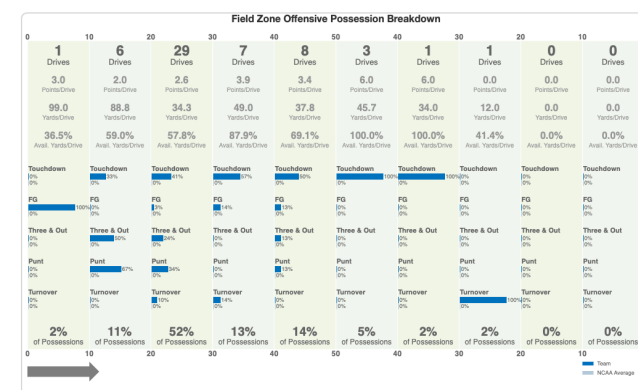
Field Zone Offensive Possession Breakdown

0 10 20 30 40 50 40 30 20 10

| 1 Drives | 6 Drives | 29 Drives | 7 Drives | 8 Drives | 3 Drives | 1 Drives | 1 Drives | 0 Drives | 0 Drives |
|---|---|---|---|---|---|---|---|---|---|
| 3.0 Points/Drive | 2.0 Points/Drive | 2.6 Points/Drive | 3.9 Points/Drive | 3.4 Points/Drive | 6.0 Points/Drive | 6.0 Points/Drive | 0.0 Points/Drive | 0.0 Points/Drive | 0.0 Points/Drive |
| 99.0 Yards/Drive | 88.8 Yards/Drive | 34.3 Yards/Drive | 49.0 Yards/Drive | 37.8 Yards/Drive | 45.7 Yards/Drive | 34.0 Yards/Drive | 12.0 Yards/Drive | 0.0 Yards/Drive | 0.0 Yards/Drive |
| 36.5% Avail. Yards/Drive | 59.0% Avail. Yards/Drive | 57.8% Avail. Yards/Drive | 87.9% Avail. Yards/Drive | 69.1% Avail. Yards/Drive | 100.0% Avail. Yards/Drive | 100.0% Avail. Yards/Drive | 41.4% Avail. Yards/Drive | 0.0% Avail. Yards/Drive | 0.0% Avail. Yards/Drive |
| Touchdown 0% 0% | Touchdown 33% 0% | Touchdown 41% 0% | Touchdown 57% 0% | Touchdown 50% 0% | Touchdown 100% 0% | Touchdown 100% 0% | Touchdown 0% 0% | Touchdown 0% 0% | Touchdown 0% 0% |
| FG 100% 0% | FG 0% 0% | FG 3% 0% | FG 14% 0% | FG 13% 0% | FG 0% 0% | FG 0% 0% | FG 0% 0% | FG 0% 0% | FG 0% 0% |
| Three & Out 0% 0% | Three & Out 50% 0% | Three & Out 24% 0% | Three & Out 0% 0% | Three & Out 13% 0% | Three & Out 0% 0% | Three & Out 0% 0% | Three & Out 0% 0% | Three & Out 0% 0% | Three & Out 0% 0% |
| Punt 0% 0% | Punt 67% 0% | Punt 34% 0% | Punt 0% 0% | Punt 13% 0% | Punt 0% 0% | Punt 0% 0% | Punt 0% 0% | Punt 0% 0% | Punt 0% 0% |
| Turnover 0% 0% | Turnover 0% 0% | Turnover 10% 0% | Turnover 14% 0% | Turnover 0% 0% | Turnover 0% 0% | Turnover 0% 0% | Turnover 100% 0% | Turnover 0% 0% | Turnover 0% 0% |
| 2% of Possessions | 11% of Possessions | 52% of Possessions | 13% of Possessions | 14% of Possessions | 5% of Possessions | 2% of Possessions | 2% of Possessions | 0% of Possessions | 0% of Possessions |

0 10 20 30 40 50 40 30 20 10

Team
NCAA Average